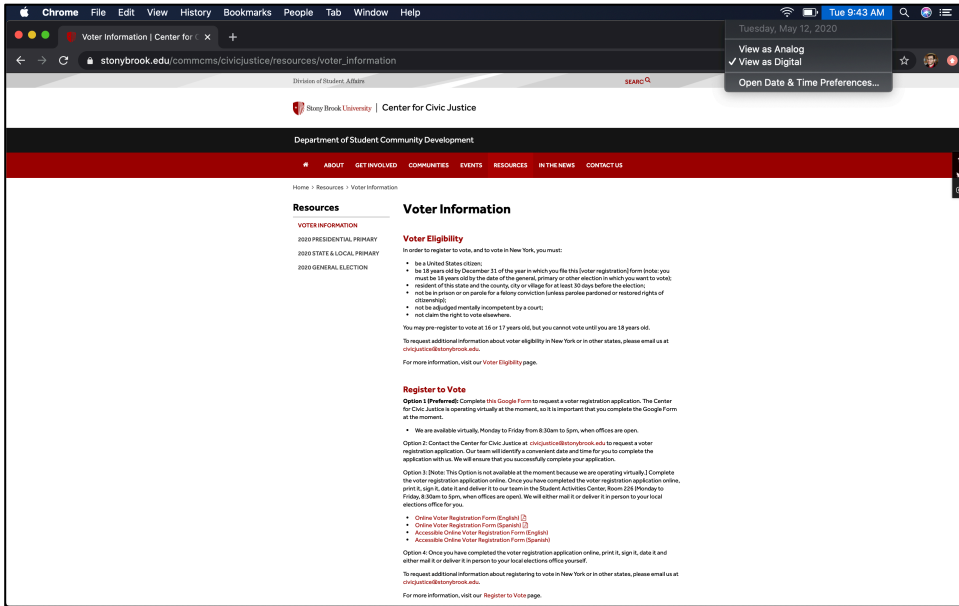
Chrome File Edit View History Bookmarks People Tab Window Help

Tue 9:43 AM

Tuesday, May 12, 2020

View as Analog
✓ View as Digital
Open Date & Time Preferences...

Voter Information | Center for C ×

stonybrook.edu/commcms/civicjustice/resources/voter_information

Division of Student Affairs

SEARCH

Stony Brook University | Center for Civic Justice

Department of Student Community Development

ABOUT GET INVOLVED COMMUNITIES EVENTS RESOURCES IN THE NEWS CONTACT US

Home > Resources > Voter Information

Resources

VOTER INFORMATION
2020 PRESIDENTIAL PRIMARY
2020 STATE & LOCAL PRIMARY
2020 GENERAL ELECTION

Voter Information

Voter Eligibility

In order to register to vote, and to vote in New York, you must:

- be a United States citizen;
- be 18 years old by December 31 of the year in which you file this [voter registration] form (note: you must be 18 years old by the date of the general, primary or other election in which you want to vote);
- resident of this state and the county, city or village for at least 30 days before the election;
- not be in prison or on parole for a felony conviction (unless parolee pardoned or restored rights of citizenship);
- not be adjudged mentally incompetent by a court;
- not claim the right to vote elsewhere.

You may pre-register to vote at 16 or 17 years old, but you cannot vote until you are 18 years old.

To request additional information about voter eligibility in New York or in other states, please email us at civicjustice@stonybrook.edu.

For more information, visit our Voter Eligibility page.

Register to Vote

Option 1 (Preferred): Complete this Google Form to request a voter registration application. The Center for Civic Justice is operating virtually at the moment, so it is important that you complete the Google Form at the moment.

- We are available virtually, Monday to Friday from 8:30am to 5pm, when offices are open.

Option 2: Contact the Center for Civic Justice at civicjustice@stonybrook.edu to request a voter registration application. Our team will identify a convenient date and time for you to complete the application with us. We will ensure that you successfully complete your application.

Option 3: [Note: This Option is not available at the moment because we are operating virtually.] Complete the voter registration application online. Once you have completed the voter registration application online, print it, sign it, date it and deliver it to our team in the Student Activities Center, Room 226 (Monday to Friday, 8:30am to 5pm, when offices are open). We will either mail it or deliver it in person to your local elections office for you.

- Online Voter Registration Form (English)
- Online Voter Registration Form (Spanish)
- Accessible Online Voter Registration Form (English)
- Accessible Online Voter Registration Form (Spanish)

Option 4: Once you have completed the voter registration application online, print it, sign it, date it and either mail it or deliver it in person to your local elections office yourself.

To request additional information about registering to vote in New York or in other states, please email us at civicjustice@stonybrook.edu.

For more information, visit our Register to Vote page.